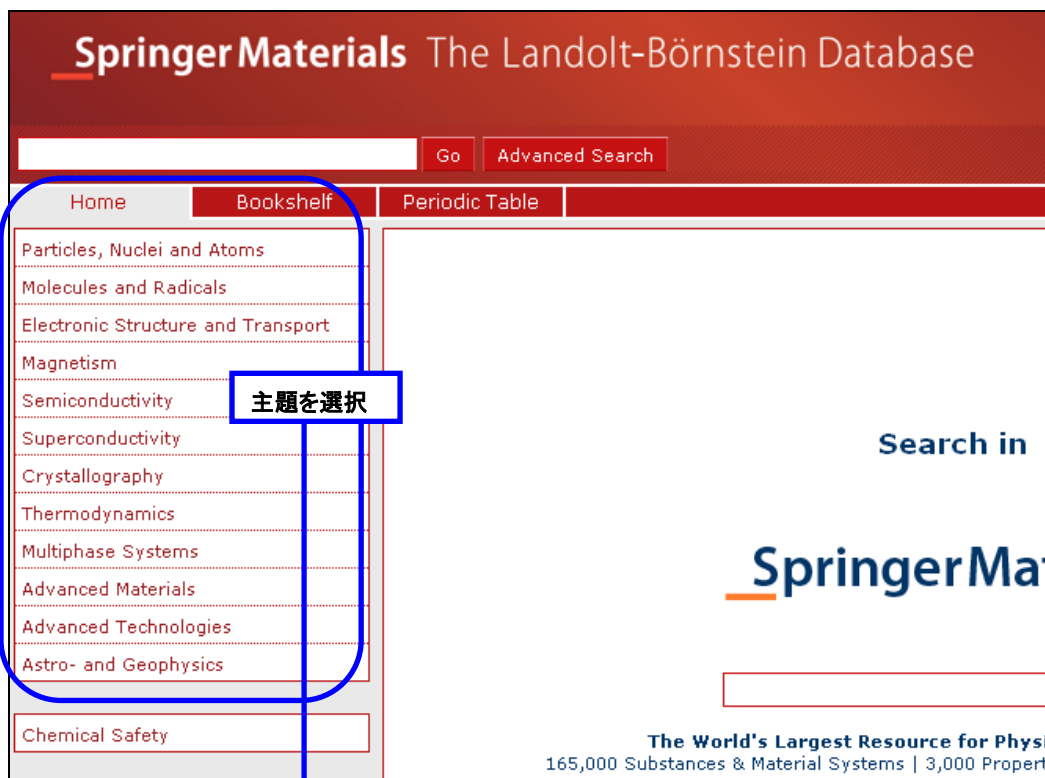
SpringerMaterials The Landolt-Börnstein Database

Go Advanced Search

Home Bookshelf Periodic Table

Particles, Nuclei and Atoms
Molecules and Radicals
Electronic Structure and Transport
Magnetism
Semiconductivity
Superconductivity
Crystallography
Thermodynamics
Multiphase Systems
Advanced Materials
Advanced Technologies
Astro- and Geophysics

主題を選択

Chemical Safety

Search in

SpringerMat

The World's Largest Resource for Physi
165,000 Substances & Material Systems | 3,000 Propert